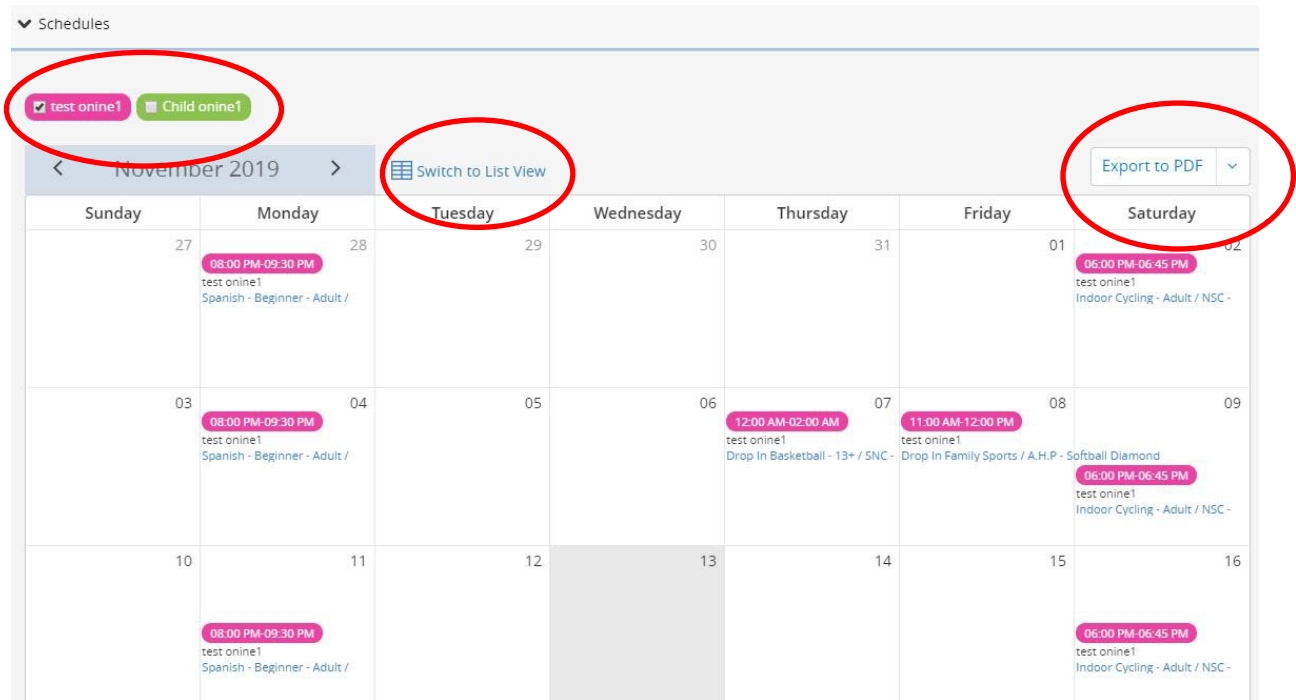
Schedules

test onine1 Child onine1

November 2019

Switch to List View

Export to PDF

| Sunday | Monday | Tuesday | Wednesday | Thursday | Friday | Saturday |
|---|---|---|---|---|---|---|
| 27 | 28 08:00 PM-09:30 PM test onine1 Spanish - Beginner - Adult / | 29 | 30 | 31 | 01 | 02 06:00 PM-06:45 PM test onine1 Indoor Cycling - Adult / NSC - |
| 03 | 04 08:00 PM-09:30 PM test onine1 Spanish - Beginner - Adult / | 05 | 06 | 07 12:00 AM-02:00 AM test onine1 Drop In Basketball - 13+ / SNC - | 08 11:00 AM-12:00 PM test onine1 Drop In Family Sports / A.H.P - Softball Diamond | 09 06:00 PM-06:45 PM test onine1 Indoor Cycling - Adult / NSC - |
| 10 | 11 08:00 PM-09:30 PM test onine1 Spanish - Beginner - Adult / | 12 | 13 | 14 | 15 | 16 06:00 PM-06:45 PM test onine1 Indoor Cycling - Adult / NSC - |